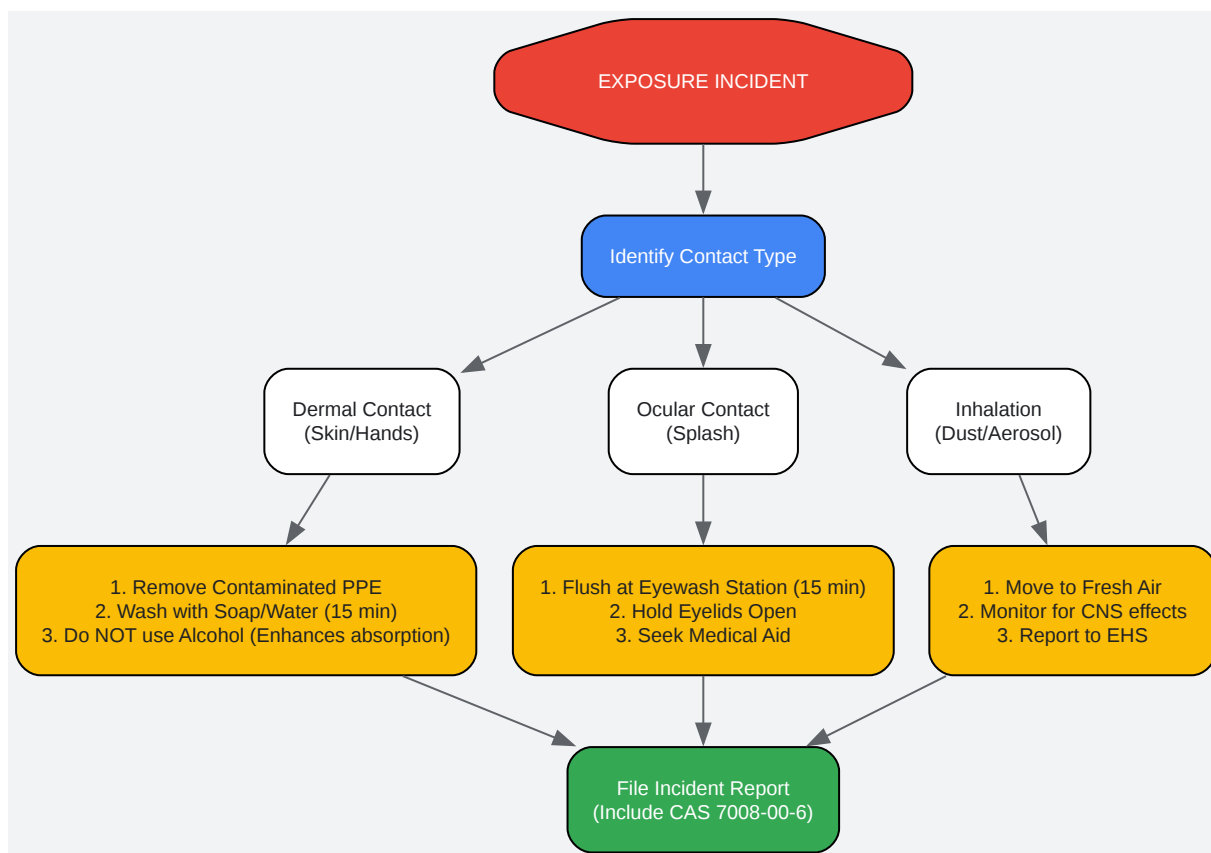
EXPOSURE INCIDENT

Identify Contact Type

Dermal Contact
(Skin/Hands)

Ocular Contact
(Splash)

Inhalation
(Dust/Aerosol)

1. Remove Contaminated PPE
2. Wash with Soap/Water (15 min)
3. Do NOT use Alcohol (Enhances absorption)

1. Flush at Eyewash Station (15 min)
2. Hold Eyelids Open
3. Seek Medical Aid

1. Move to Fresh Air
2. Monitor for CNS effects
3. Report to EHS

File Incident Report
(Include CAS 7008-00-6)